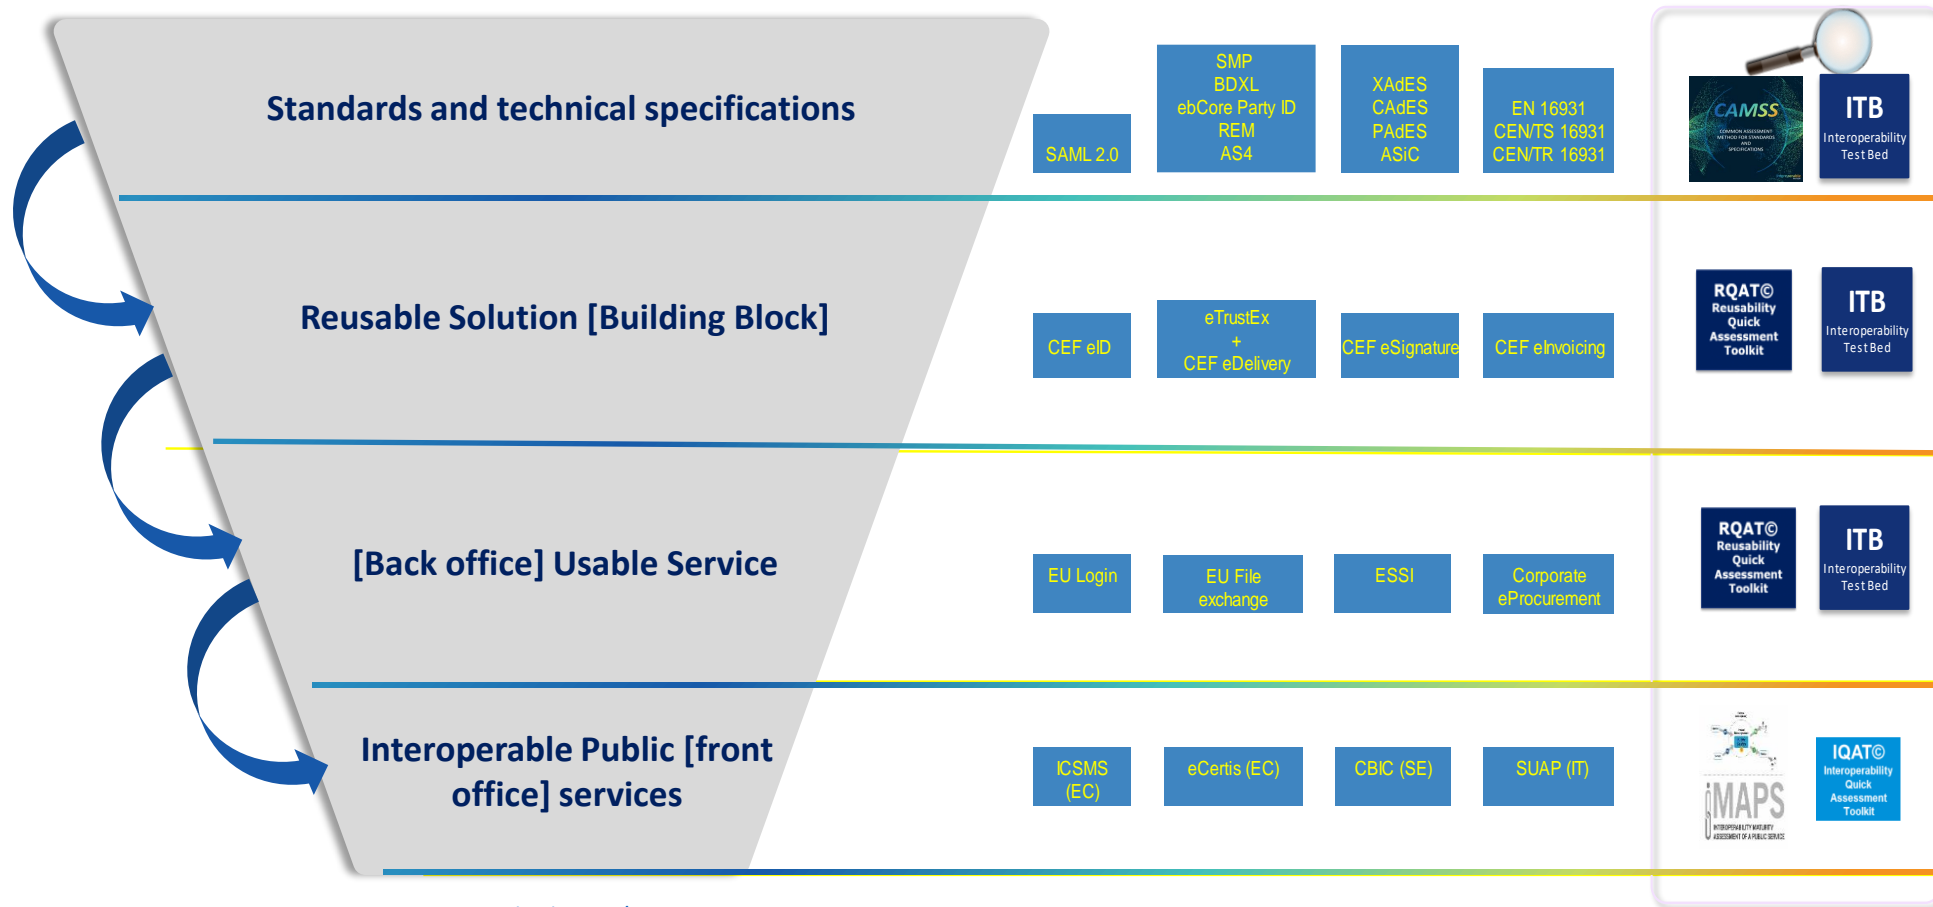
Standards and technical specifications

SAML 2.0

SMP
BDXL
ebCore Party ID
REM
AS4

XAdES
CAdES
PAdES
ASiC

EN 16931
CEN/TS 16931
CEN/TR 16931

CAMSS
COMMON ASSESSMENT METHOD FOR STANDARDS AND SPECIFICATIONS

ITB
Interoperability Test Bed

Reusable Solution [Building Block]

CEF eID

eTrustEx
+
CEF eDelivery

CEF eSignature

CEF eInvoicing

RQAT©
Reusability Quick Assessment Toolkit

ITB
Interoperability Test Bed

[Back office] Usable Service

EU Login

EU File exchange

ESSI

Corporate eProcurement

RQAT©
Reusability Quick Assessment Toolkit

ITB
Interoperability Test Bed

Interoperable Public [front office] services

ICSMS (EC)

eCertis (EC)

CBIC (SE)

SUAP (IT)

IMAPS
INTEROPERABILITY MATURITY ASSESSMENT OF A PUBLIC SERVICE

IQAT©
Interoperability Quick Assessment Toolkit